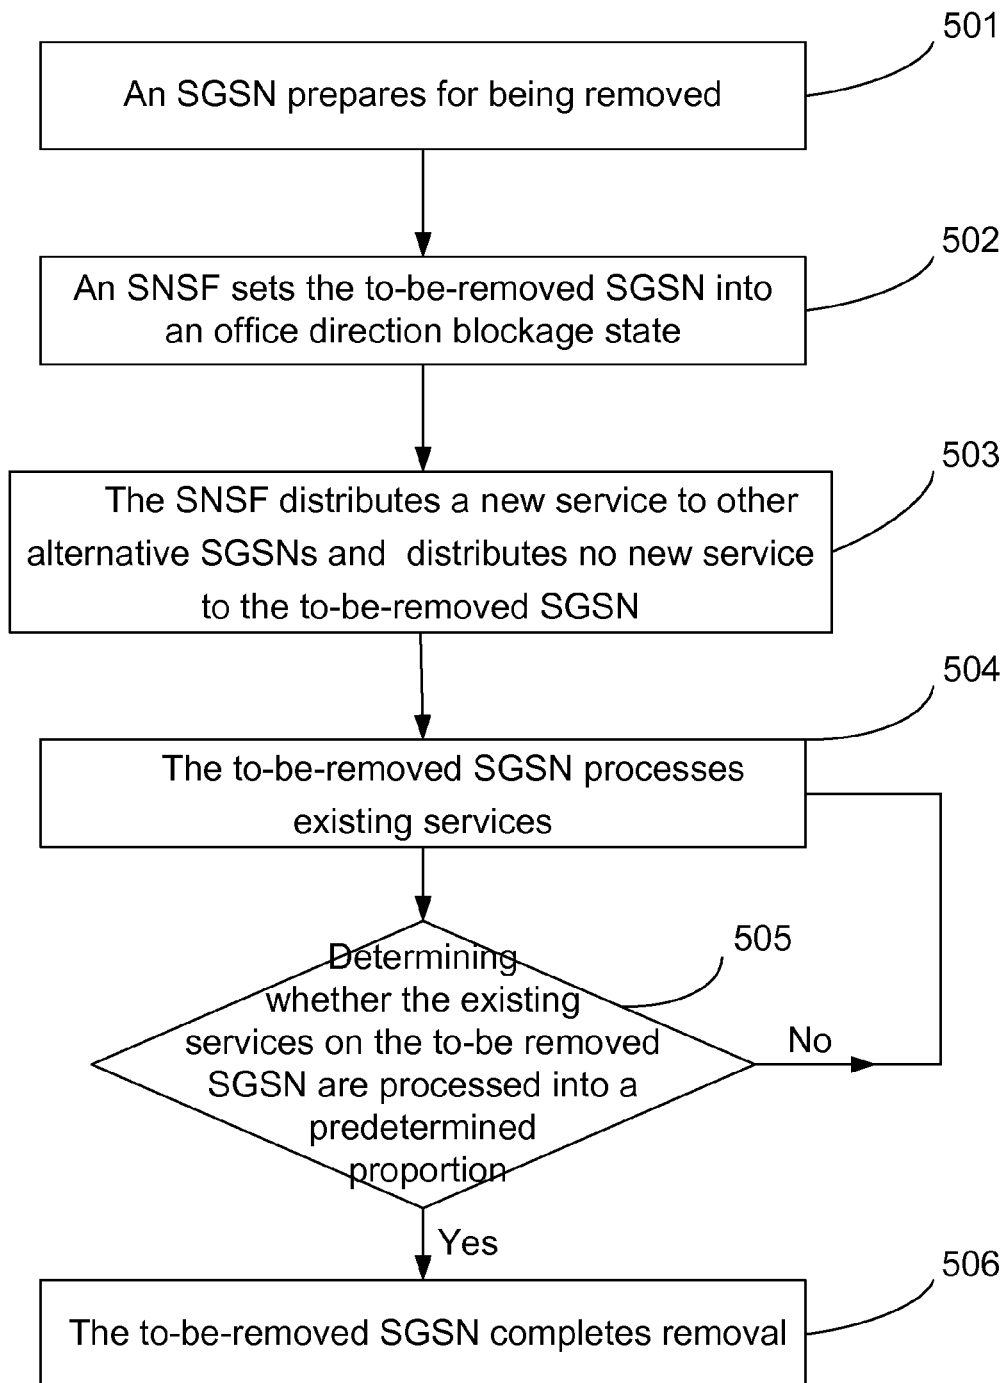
501
An SGSN prepares for being removed

502
An SNSF sets the to-be-removed SGSN into an office direction blockage state

503
The SNSF distributes a new service to other alternative SGSNs and distributes no new service to the to-be-removed SGSN

504
The to-be-removed SGSN processes existing services

505
Determining whether the existing services on the to-be removed SGSN are processed into a predetermined proportion

No

Yes

506
The to-be-removed SGSN completes removal